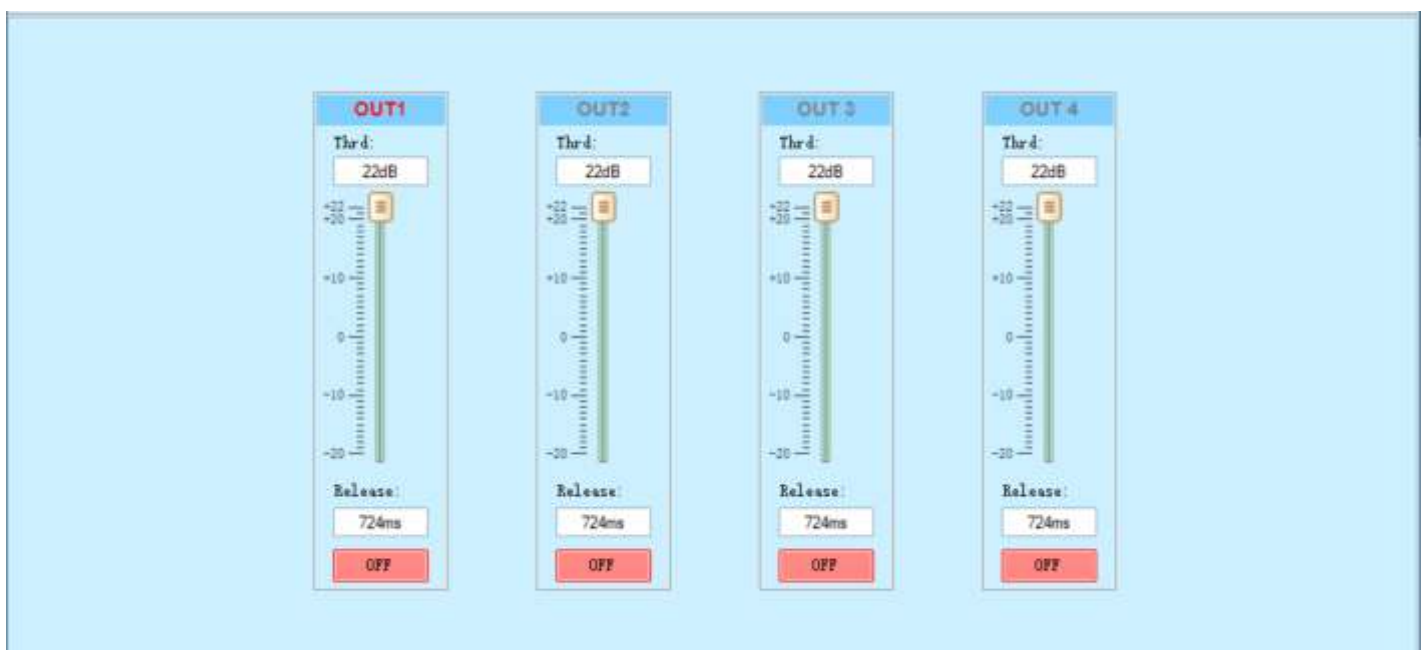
OUT1

Thrd:

22dB

+22
+20

+10

0

-10

-20

Release:

724ms

OFF

OUT2

Thrd:

22dB

+22
+20

+10

0

-10

-20

Release:

724ms

OFF

OUT 3

Thrd:

22dB

+22
+20

+10

0

-10

-20

Release:

724ms

OFF

OUT 4

Thrd:

22dB

+22
+20

+10

0

-10

-20

Release:

724ms

OFF